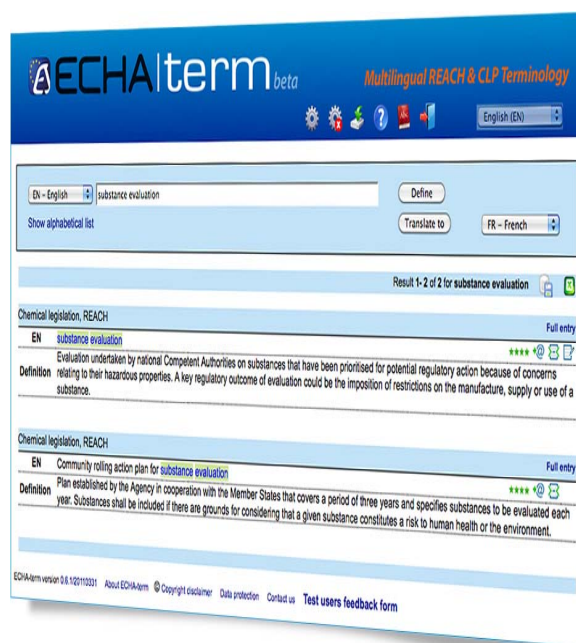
ECHA|term beta

Multilingual REACH & CLP Terminology

English (EN)

EN - English
substance evaluation
Define
Show alphabetical list
Translate to
FR - French

Result 1- 2 of 2 for substance evaluation

Chemical legislation, REACH
Full entry
EN substance evaluation
Definition Evaluation undertaken by national Competent Authorities on substances that have been prioritised for potential regulatory action because of concerns relating to their hazardous properties. A key regulatory outcome of evaluation could be the imposition of restrictions on the manufacture, supply or use of a substance.

Chemical legislation, REACH
Full entry
EN Community rolling action plan for substance evaluation
Definition Plan established by the Agency in cooperation with the Member States that covers a period of three years and specifies substances to be evaluated each year. Substances shall be included if there are grounds for considering that a given substance constitutes a risk to human health or the environment.

ECHA-term version 0.6.1/20110331 About ECHA-term © Copyright disclaimer Data protection Contact us Test users feedback form